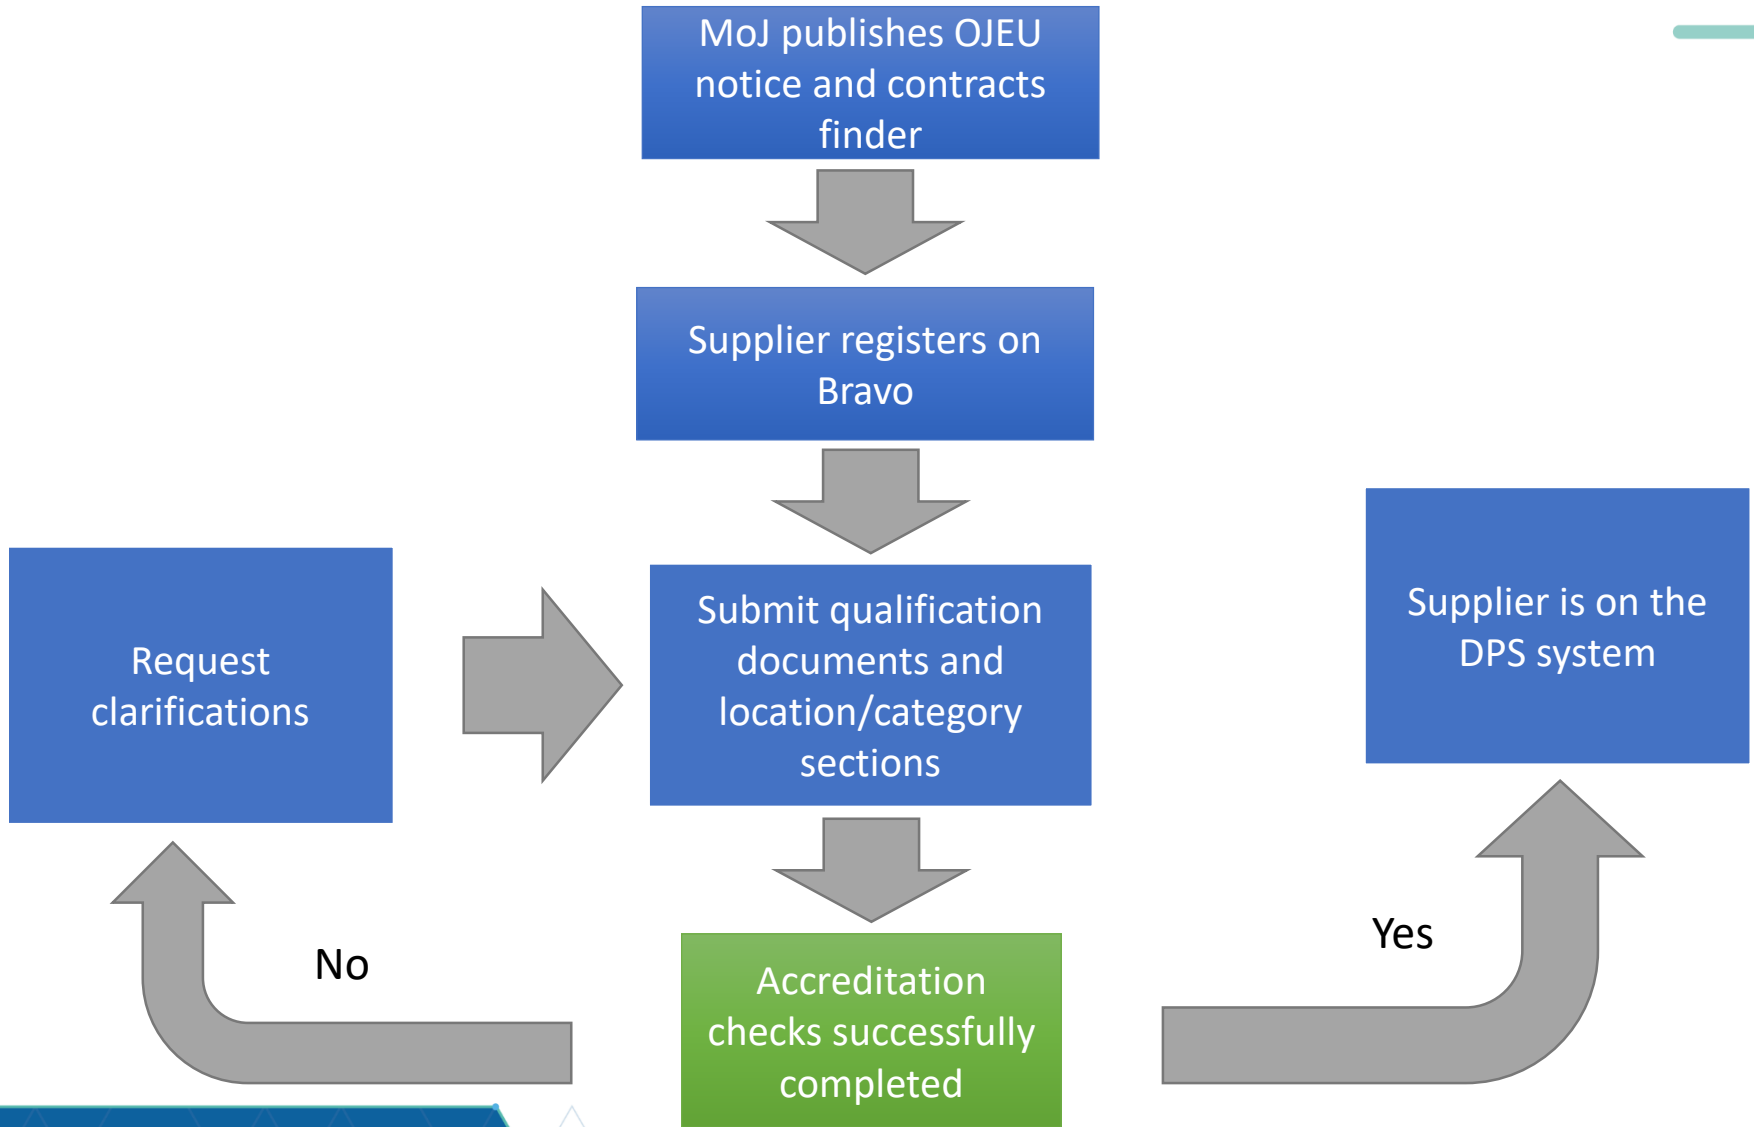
MoJ publishes OJEU notice and contracts finder

Supplier registers on Bravo

Request clarifications

Submit qualification documents and location/category sections

Supplier is on the DPS system

No

Accreditation checks successfully completed

Yes